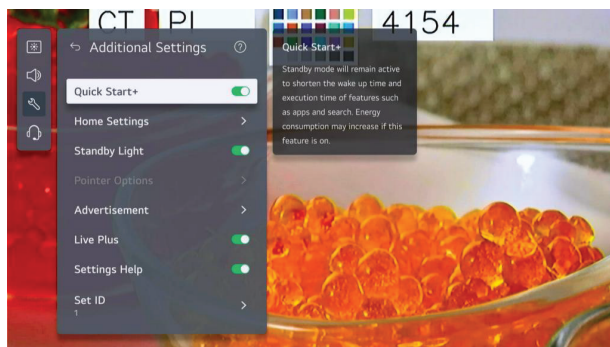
CT PI 4154

Additional Settings

Quick Start+

Home Settings

Standby Light

Pointer Options

Advertisement

Live Plus

Settings Help

Set ID
1

Quick Start+

Standby mode will remain active to shorten the wake up time and execution time of features such as apps and search. Energy consumption may increase if this feature is on.